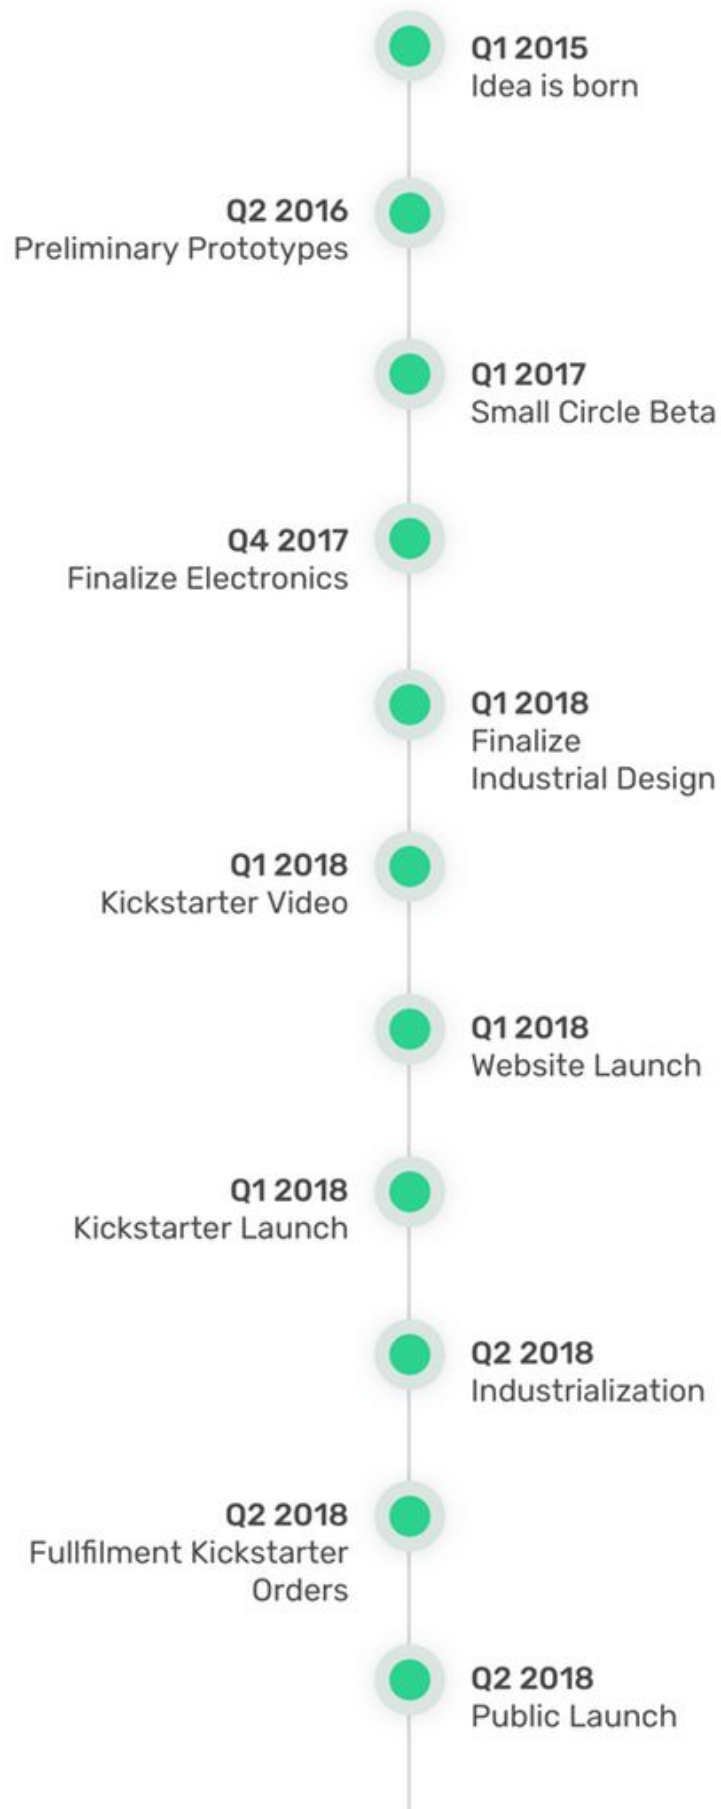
Q1 2015
Idea is born

Q2 2016
Preliminary Prototypes

Q1 2017
Small Circle Beta

Q4 2017
Finalize Electronics

Q1 2018
Finalize Industrial Design

Q1 2018
Kickstarter Video

Q1 2018
Website Launch

Q1 2018
Kickstarter Launch

Q2 2018
Industrialization

Q2 2018
Fullfilment Kickstarter Orders

Q2 2018
Public Launch